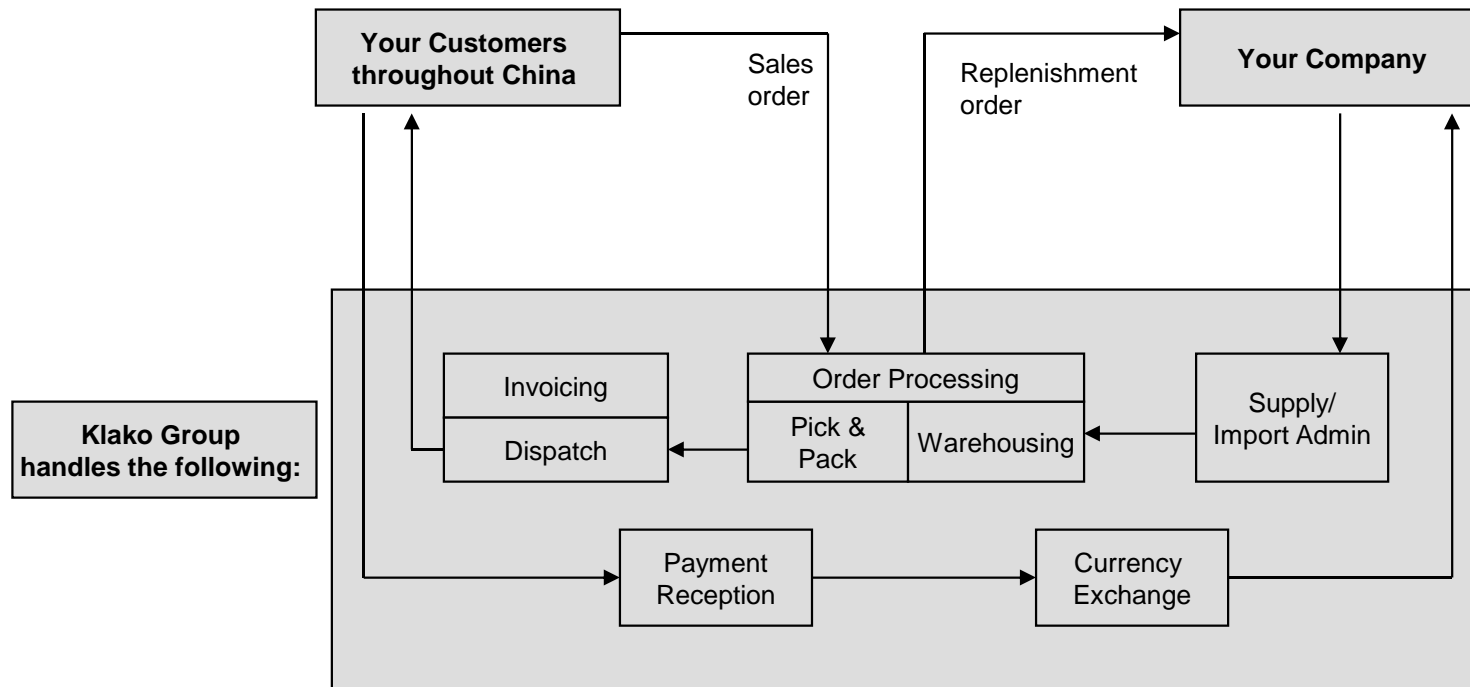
Your Customers throughout China

Sales order

Replenishment order

Your Company

Klako Group handles the following:

Invoicing

Dispatch

Order Processing

Pick & Pack

Warehousing

Supply/ Import Admin

Payment Reception

Currency Exchange